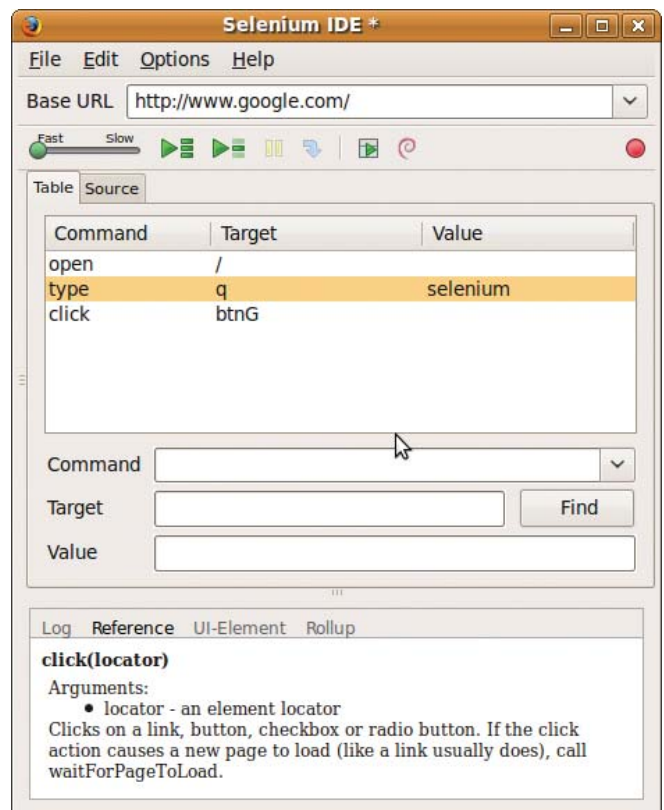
Selenium IDE *

File Edit Options Help

Base URL http://www.google.com/

Fast Slow

Table Source

| Command | Target | Value |
|---|---|---|
| open | / | |
| type | q | selenium |
| click | btnG | |

Command

Target Find

Value

Log Reference UI-Element Rollup

click(locator)

Arguments:
• locator - an element locator
Clicks on a link, button, checkbox or radio button. If the click action causes a new page to load (like a link usually does), call waitForPageToLoad.